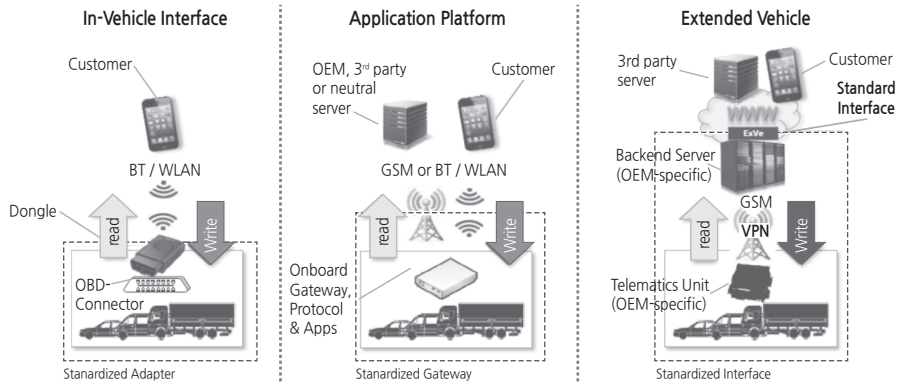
In-Vehicle Interface

Customer

BT / WLAN

Dongle

read

Write

OBD-Connector

Stanardized Adapter

Application Platform

OEM, 3rd party or neutral server

Customer

GSM or BT / WLAN

read

Write

Onboard Gateway, Protocol & Apps

Stanardized Gateway

Extended Vehicle

3rd party server

Customer

Standard Interface

WWW

ExVe

Backend Server (OEM-specific)

GSM

VPN

read

Write

Telematics Unit (OEM-specific)

Stanardized Interface